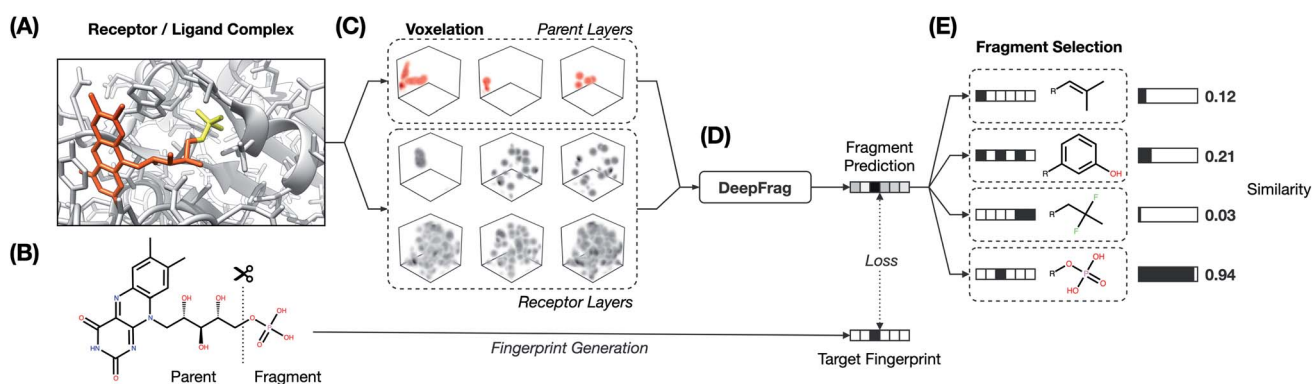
(A)
Receptor / Ligand Complex

(B)
N N OH OH O P O OH OH O HN O N N OH
Parent Fragment

(C)
Voxelation
Parent Layers
Receptor Layers

Fingerprint Generation

(D)
DeepFrag
Fragment Prediction
Loss
Target Fingerprint

(E)
Fragment Selection
R 0.12
R OH 0.21
R F F 0.03
R O P OH OH O 0.94
Similarity